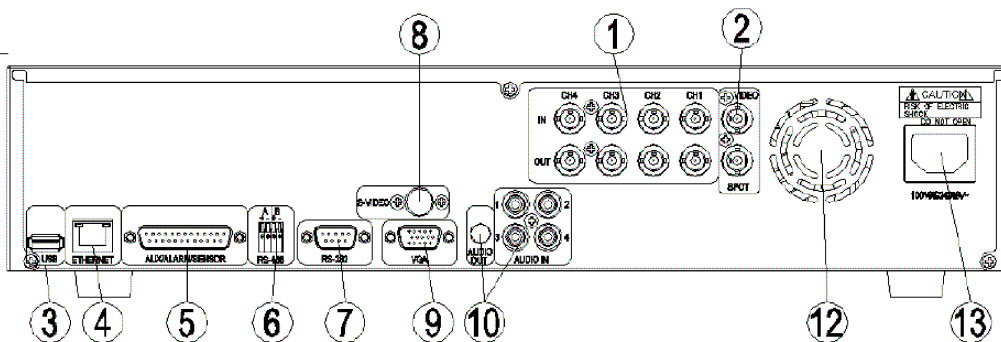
8
1
2
CH4
CH3
CH2
CH1
IN
OUT
VIDEO
SPOT
CAUTION
RISK OF ELECTRIC SHOCK
DO NOT OPEN
100~240V~
S-VIDEO
1
2
3
4
AUDIO OUT
AUDIO IN
USB
ETHERNET
AUX/ALARM/SENSOR
A B
RS-485
RS-232
VGA
3
4
5
6
7
9
10
12
13